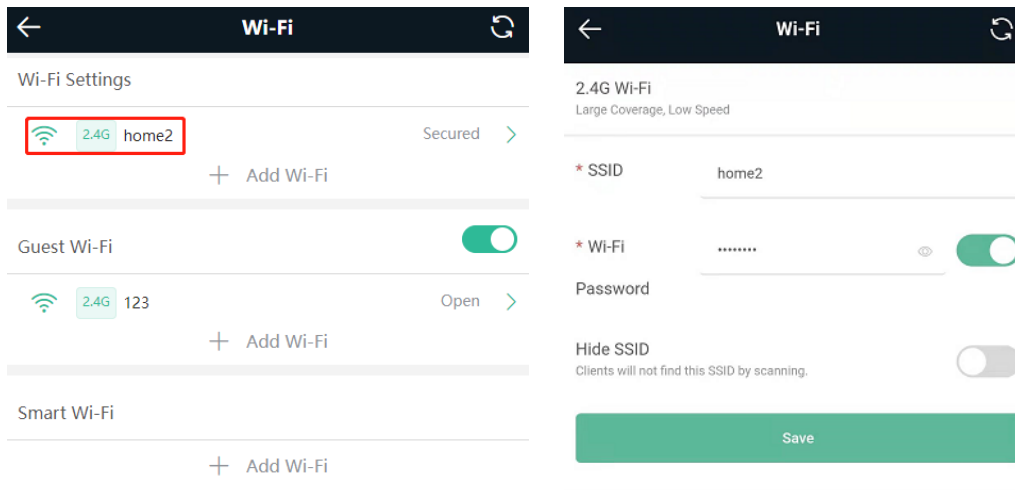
Wi-Fi

Wi-Fi Settings

2.4G home2

Secured

+ Add Wi-Fi

Guest Wi-Fi

2.4G 123

Open

+ Add Wi-Fi

Smart Wi-Fi

+ Add Wi-Fi

Wi-Fi

2.4G Wi-Fi
Large Coverage, Low Speed

* SSID

home2

* Wi-Fi Password

••••••••

Hide SSID
Clients will not find this SSID by scanning.

Save